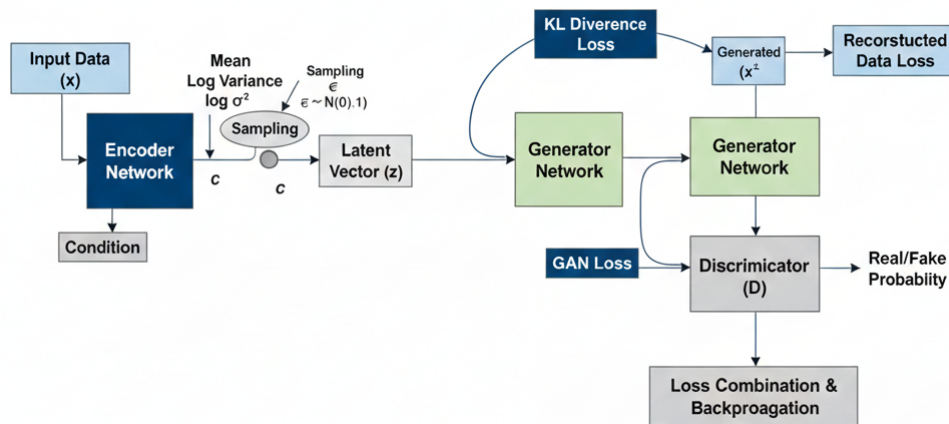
Input Data (x)

Mean
Log Variance
log $\sigma^2$

Sampling
$\epsilon$
$\epsilon \sim N(0).1)$

Sampling

Encoder Network

c

c

Latent Vector (z)

Condition

KL Diverence Loss

Generated $(x^{\pm}$

Recorstucted Data Loss

Generator Network

Generator Network

GAN Loss

Discrimicator (D)

Real/Fake Probability

Loss Combination & Backproagation